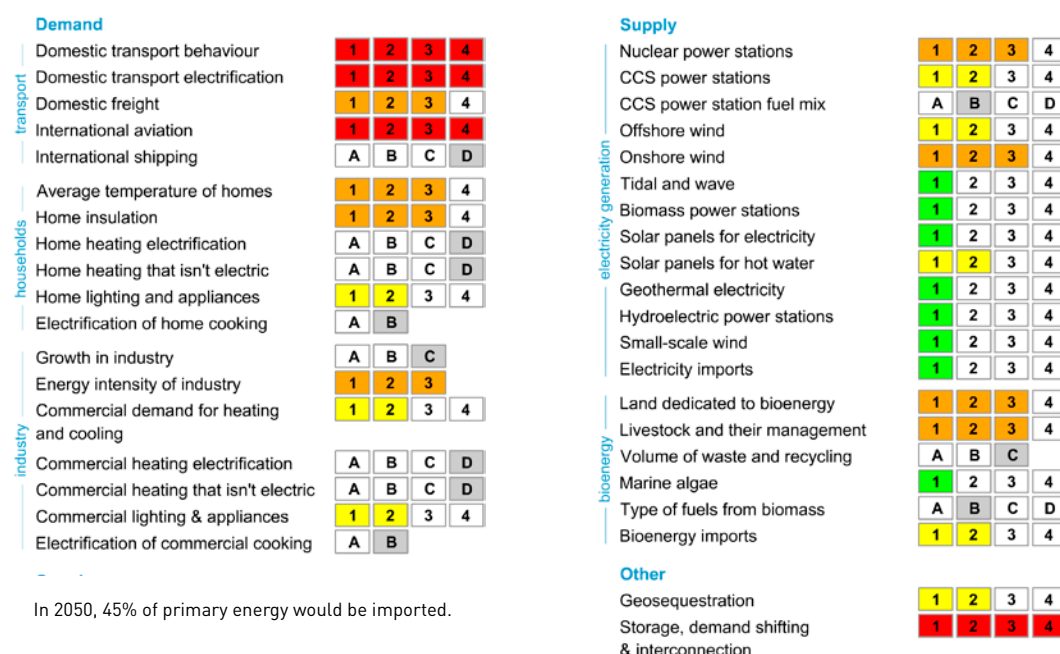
**Demand**

transport

| | | | | |
|---|---|---|---|---|
| Domestic transport behaviour | 1 | 2 | 3 | 4 |
| Domestic transport electrification | 1 | 2 | 3 | 4 |
| Domestic freight | 1 | 2 | 3 | 4 |
| International aviation | 1 | 2 | 3 | 4 |
| International shipping | A | B | C | D |

households

| | | | | |
|---|---|---|---|---|
| Average temperature of homes | 1 | 2 | 3 | 4 |
| Home insulation | 1 | 2 | 3 | 4 |
| Home heating electrification | A | B | C | D |
| Home heating that isn't electric | A | B | C | D |
| Home lighting and appliances | 1 | 2 | 3 | 4 |
| Electrification of home cooking | A | B | | |

industry

| | | | | |
|---|---|---|---|---|
| Growth in industry | A | B | C | |
| Energy intensity of industry | 1 | 2 | 3 | |
| Commercial demand for heating and cooling | 1 | 2 | 3 | 4 |
| Commercial heating electrification | A | B | C | D |
| Commercial heating that isn't electric | A | B | C | D |
| Commercial lighting & appliances | 1 | 2 | 3 | 4 |
| Electrification of commercial cooking | A | B | | |

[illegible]

In 2050, 45% of primary energy would be imported.

**Supply**

electricity generation

| | | | | |
|---|---|---|---|---|
| Nuclear power stations | 1 | 2 | 3 | 4 |
| CCS power stations | 1 | 2 | 3 | 4 |
| CCS power station fuel mix | A | B | C | D |
| Offshore wind | 1 | 2 | 3 | 4 |
| Onshore wind | 1 | 2 | 3 | 4 |
| Tidal and wave | 1 | 2 | 3 | 4 |
| Biomass power stations | 1 | 2 | 3 | 4 |
| Solar panels for electricity | 1 | 2 | 3 | 4 |
| Solar panels for hot water | 1 | 2 | 3 | 4 |
| Geothermal electricity | 1 | 2 | 3 | 4 |
| Hydroelectric power stations | 1 | 2 | 3 | 4 |
| Small-scale wind | 1 | 2 | 3 | 4 |
| Electricity imports | 1 | 2 | 3 | 4 |

bioenergy

| | | | | |
|---|---|---|---|---|
| Land dedicated to bioenergy | 1 | 2 | 3 | 4 |
| Livestock and their management | 1 | 2 | 3 | 4 |
| Volume of waste and recycling | A | B | C | |
| Marine algae | 1 | 2 | 3 | 4 |
| Type of fuels from biomass | A | B | C | D |
| Bioenergy imports | 1 | 2 | 3 | 4 |

**Other**

| | | | | |
|---|---|---|---|---|
| Geosequestration | 1 | 2 | 3 | 4 |
| Storage, demand shifting & interconnection | 1 | 2 | 3 | 4 |